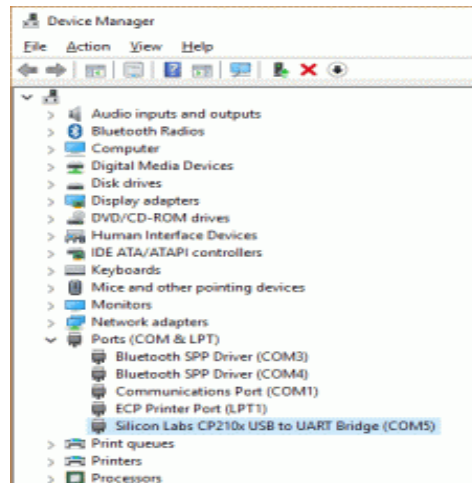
Device Manager

File Action View Help

Audio inputs and outputs
Bluetooth Radios
Computer
Digital Media Devices
Disk drives
Display adapters
DVD/CD-ROM drives
Human Interface Devices
IDE ATA/ATAPI controllers
Keyboards
Mice and other pointing devices
Monitors
Network adapters
Ports (COM & LPT)
Bluetooth SPP Driver (COM3)
Bluetooth SPP Driver (COM4)
Communications Port (COM1)
ECP Printer Port (LPT1)
Silicon Labs CP210x USB to UART Bridge (COM5)
Print queues
Printers
Processors